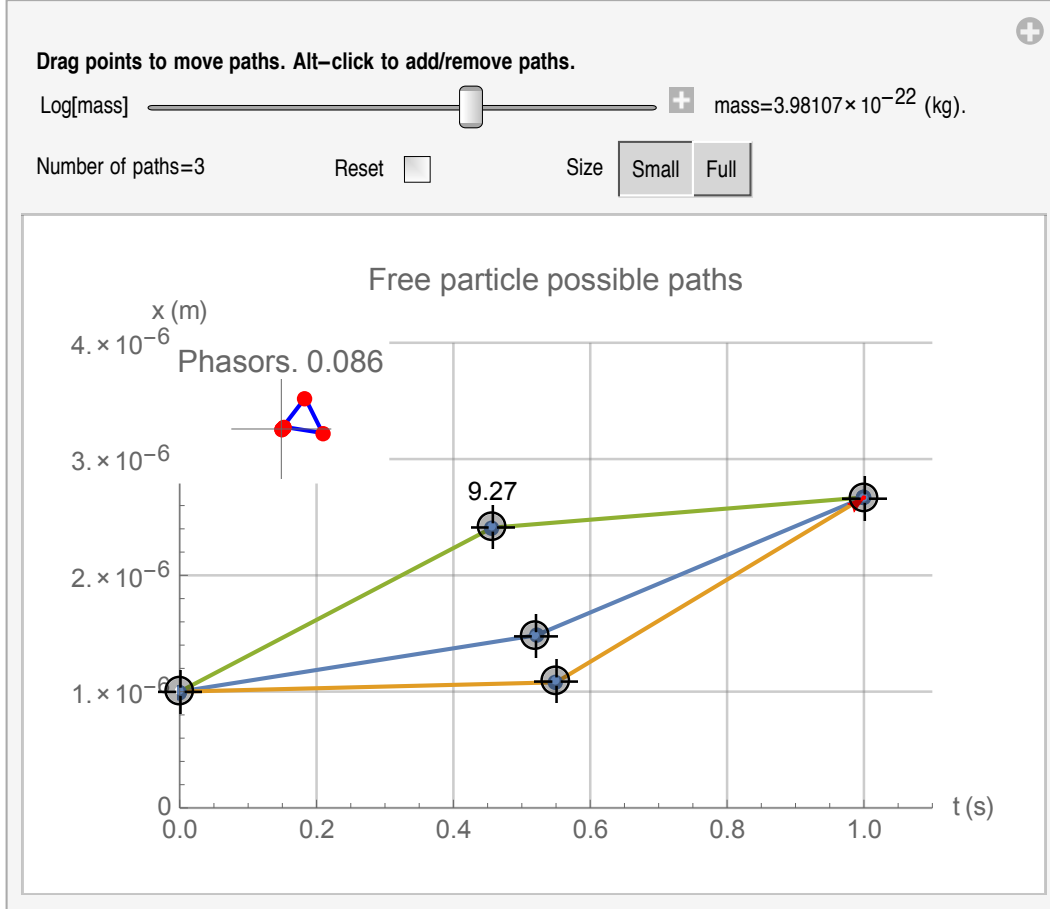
Drag points to move paths. Alt–click to add/remove paths.

Log[mass]

mass=$3.98107 \times 10^{-22}$ (kg).

Number of paths=3

Reset

Size

Small

Full

Free particle possible paths

x (m)

$4. \times 10^{-6}$

Phasors. 0.086

$3. \times 10^{-6}$

9.27

$2. \times 10^{-6}$

$1. \times 10^{-6}$

0

0.0

0.2

0.4

0.6

0.8

1.0

t (s)